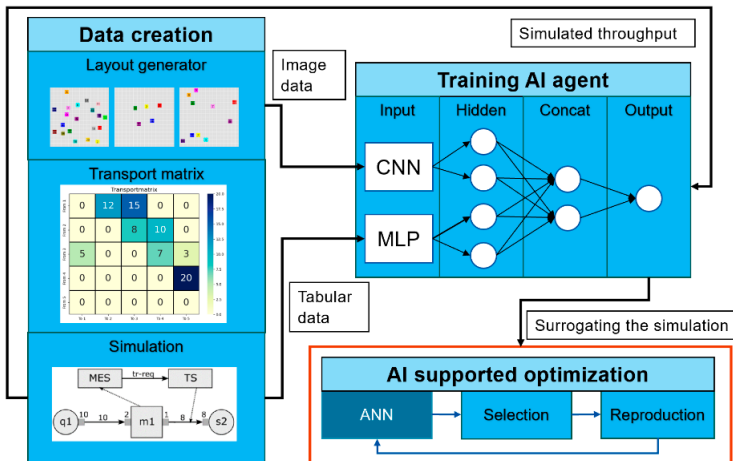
Data creation

Layout generator

Transport matrix

Transportmatrix

| 0 | 12 | 15 | 0 | 0 |
|---|---|---|---|---|
| 0 | 0 | 8 | 10 | 0 |
| 5 | 0 | 0 | 7 | 3 |
| 0 | 0 | 0 | 0 | 20 |
| 0 | 0 | 0 | 0 | 0 |

Simulation

MES

tr-req

TS

q1

10

10

2

m1

1

8

8

s2

Image data

Simulated throughput

Training AI agent

Input

Hidden

Concat

Output

CNN

MLP

Tabular data

Surrogating the simulation

AI supported optimization

ANN

Selection

Reproduction